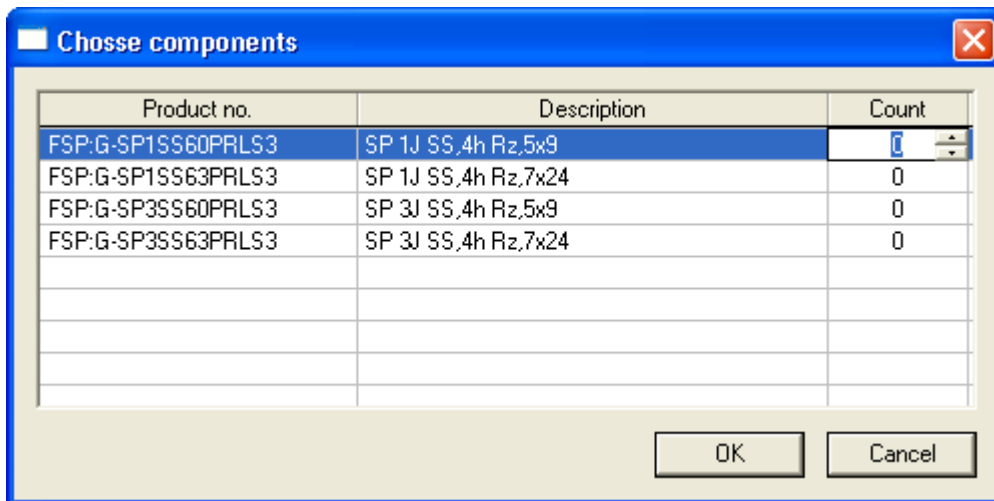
Chosse components

| Product no. | Description | Count |
|---|---|---|
| FSP:G-SP1SS60PRLS3 | SP 1J SS,4h Rz,5x9 | 0 |
| FSP:G-SP1SS63PRLS3 | SP 1J SS,4h Rz,7x24 | 0 |
| FSP:G-SP3SS60PRLS3 | SP 3J SS,4h Rz,5x9 | 0 |
| FSP:G-SP3SS63PRLS3 | SP 3J SS,4h Rz,7x24 | 0 |

OK
Cancel